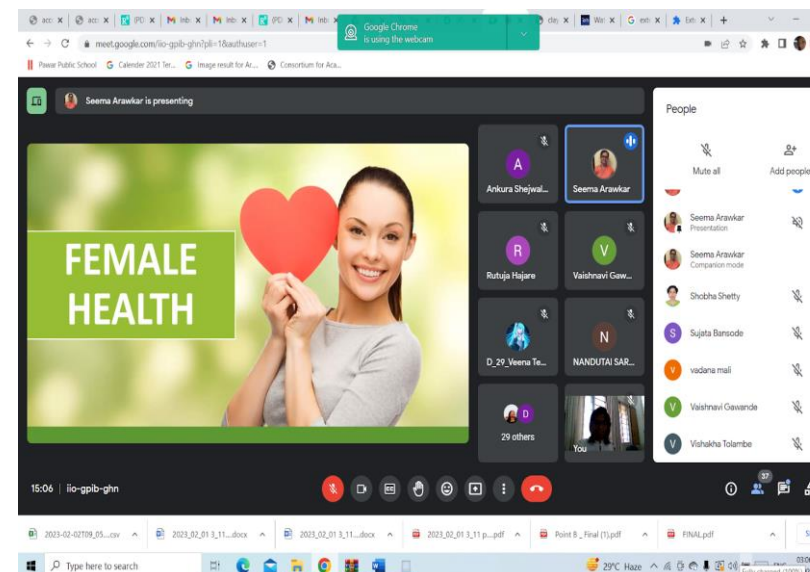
Google Chrome is using the webcam

meet.google.com/iio-gpib-ghn?pli=1&authuser=1

Pawar Public School   Calender 2021 Ter...   Image result for Ar...   Consortium for Aca...

Seema Arawkar is presenting

FEMALE HEALTH

Ankura Shejwal...
Seema Arawkar
Rutuja Hajare
Vaishnavi Gaw...
D_29_Veena Te...
NANDUTAI SAR...
29 others
You

People

Mute all
Add people

Seema Arawkar
Presentation
Seema Arawkar
Companion mode
Shobha Shetty
Sujata Bansode
vadana mali
Vaishnavi Gawande
Vishakha Tolambe

15:06 | iio-gpib-ghn

37

2023-02-02T09_05....csv
2023_02_01 3_11....docx
2023_02_01 3_11....docx
2023_02_01 3_11 p....pdf
Point B _ Final (1).pdf
FINAL.pdf

Type here to search

29°C Haze